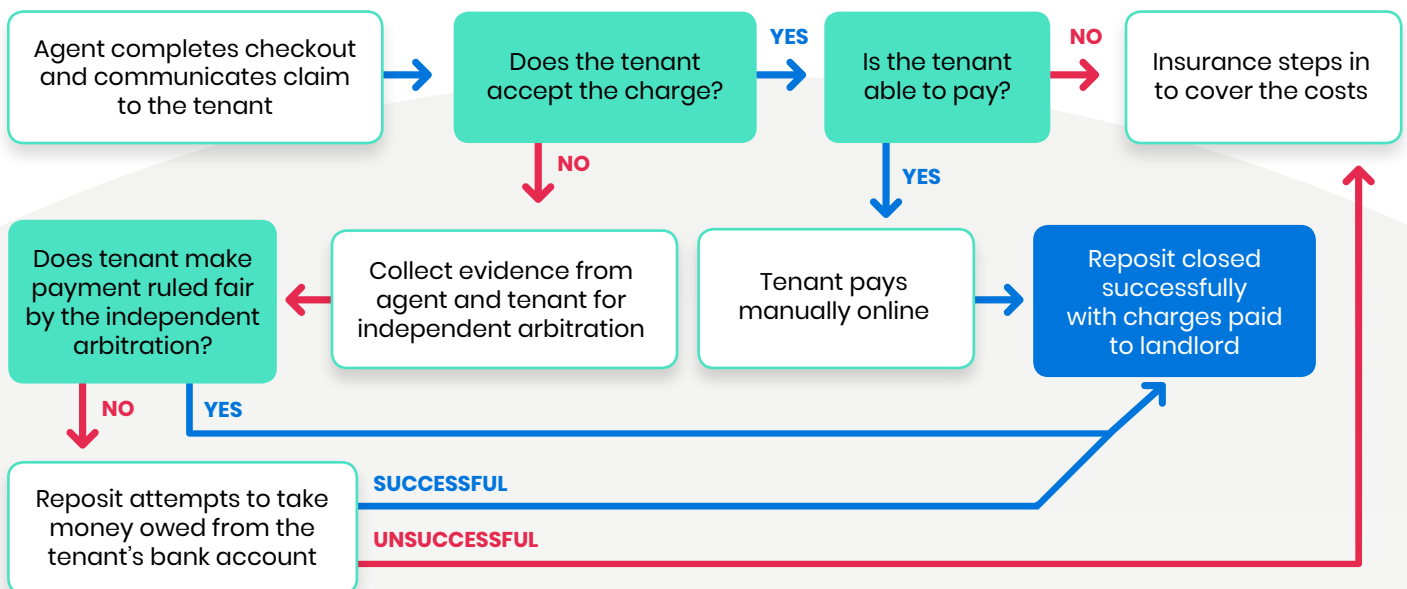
Agent completes checkout and communicates claim to the tenant

Does the tenant accept the charge?

YES

Is the tenant able to pay?

NO

Insurance steps in to cover the costs

NO

YES

Does tenant make payment ruled fair by the independent arbitration?

Collect evidence from agent and tenant for independent arbitration

Tenant pays manually online

Reposit closed successfully with charges paid to landlord

NO

YES

Reposit attempts to take money owed from the tenant's bank account

SUCCESSFUL

UNSUCCESSFUL